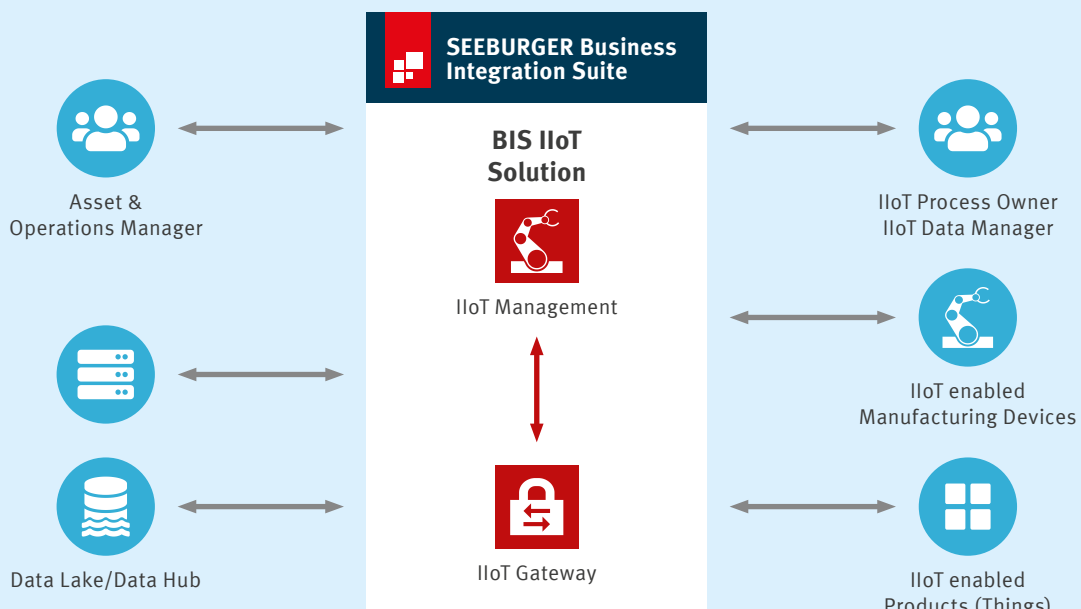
SEEBURGER Business Integration Suite

BIS IIoT Solution

IIoT Management

IIoT Gateway

Asset & Operations Manager

Data Lake/Data Hub

IIoT Process Owner IIoT Data Manager

IIoT enabled Manufacturing Devices

IIoT enabled Products (Things)